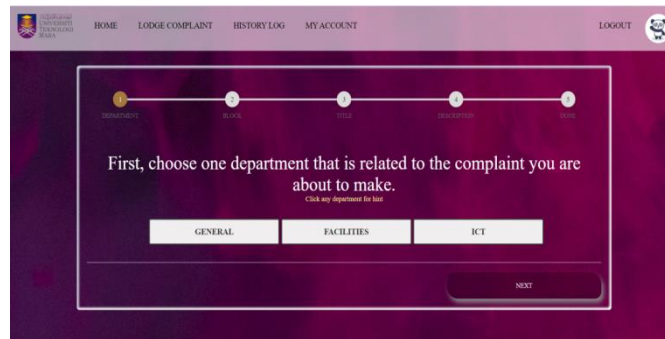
UNIVERSITI TEKNOLOGI MARA

HOME LODGE COMPLAINT HISTORY LOG MY ACCOUNT LOGOUT

1 DEPARTMENT 2 BLOCK 3 TITLE 4 DESCRIPTION 5 DONE

First, choose one department that is related to the complaint you are about to make.

Click any department for hint

GENERAL FACILITIES ICT

NEXT